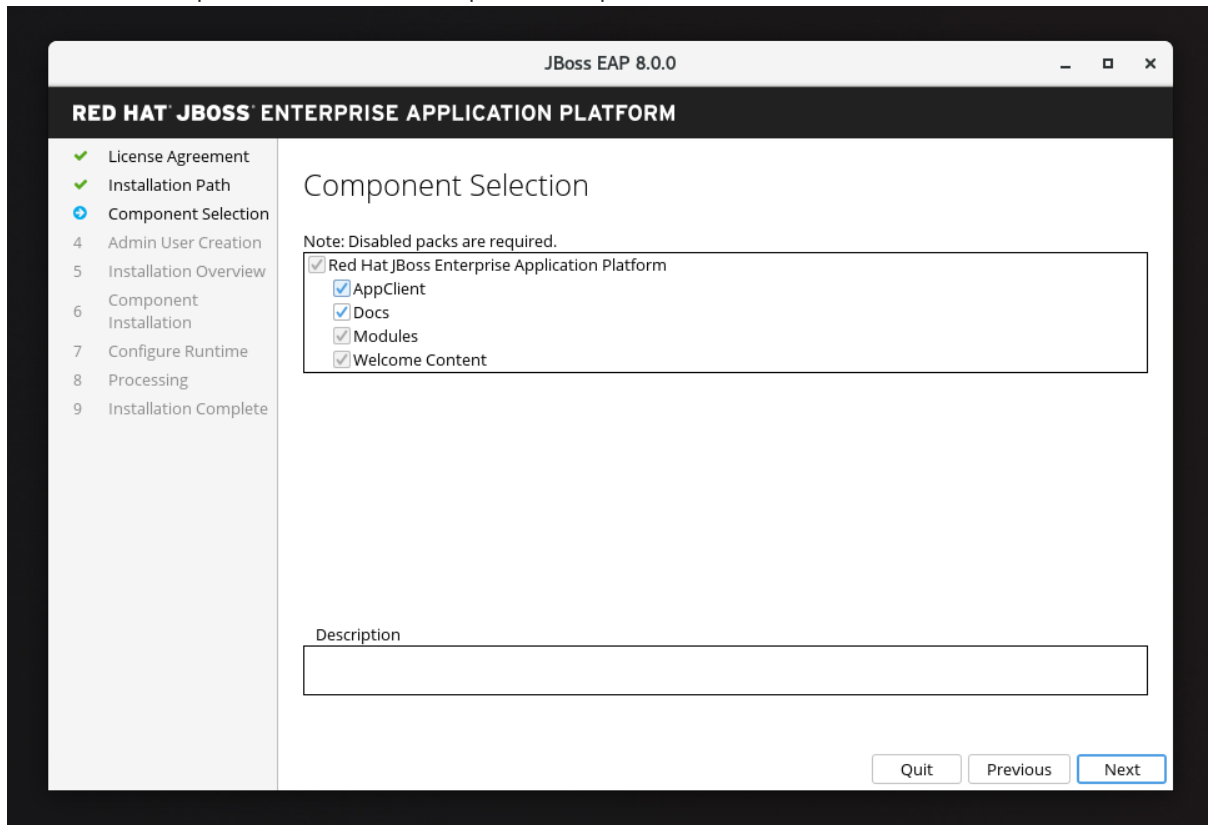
JBoss EAP 8.0.0

RED HAT® JBOSS® ENTERPRISE APPLICATION PLATFORM

License Agreement
Installation Path
Component Selection
4 Admin User Creation
5 Installation Overview
6 Component Installation
7 Configure Runtime
8 Processing
9 Installation Complete

Component Selection

Note: Disabled packs are required.

Red Hat JBoss Enterprise Application Platform
AppClient
Docs
Modules
Welcome Content

Description

Quit
Previous
Next